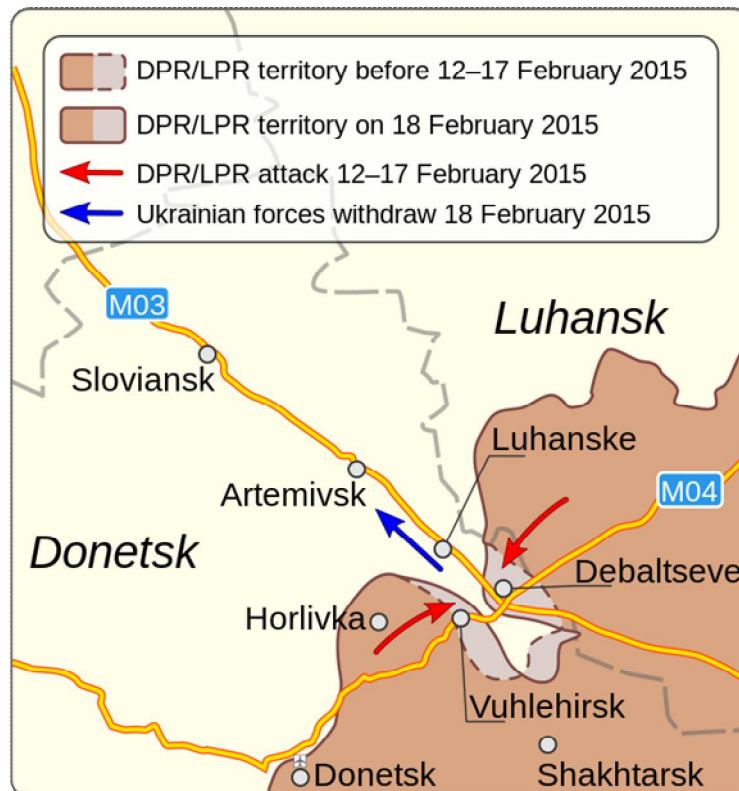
DPR/LPR territory before 12–17 February 2015
DPR/LPR territory on 18 February 2015
DPR/LPR attack 12–17 February 2015
Ukrainian forces withdraw 18 February 2015

M03
Luhansk
Sloviansk
Luhanske
M04
Artemivsk
Donetsk
Debaltseve
Horlivka
Vuhlehirsk
Donetsk
Shakhtarsk